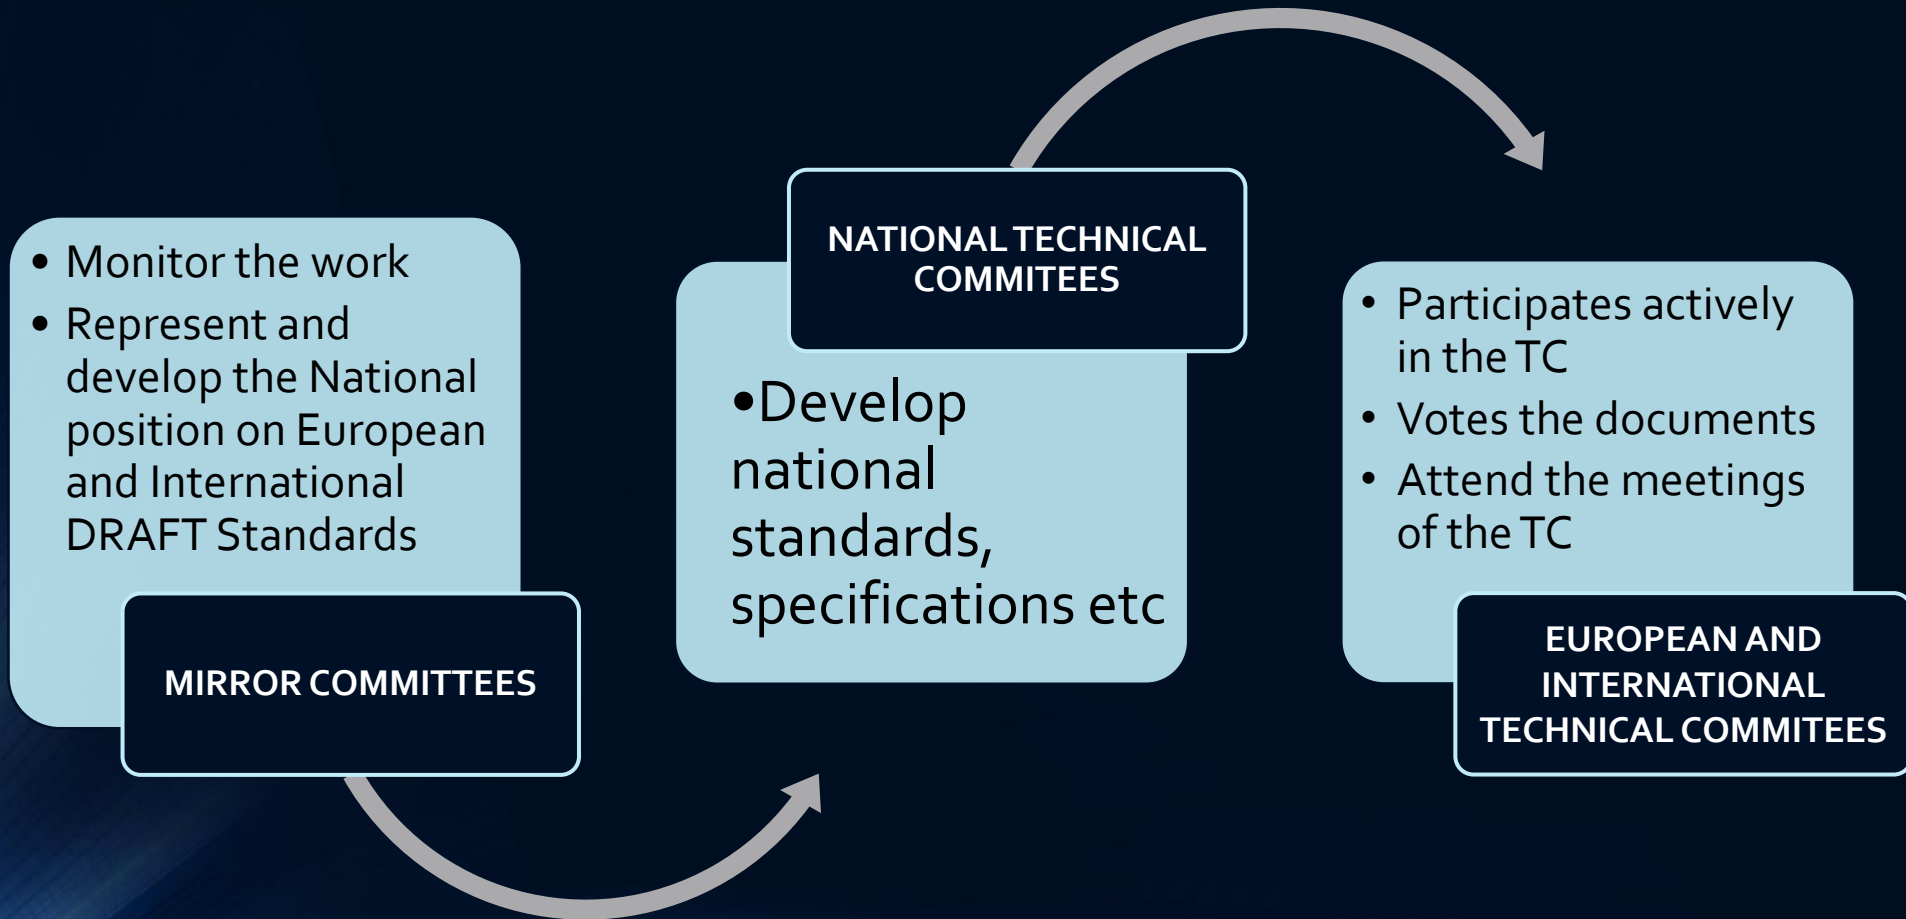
• Monitor the work
• Represent and develop the National position on European and International DRAFT Standards

MIRROR COMMITTEES

NATIONAL TECHNICAL COMMITEES

•Develop national standards, specifications etc

• Participates actively in the TC
• Votes the documents
• Attend the meetings of the TC

EUROPEAN AND INTERNATIONAL TECHNICAL COMMITEES